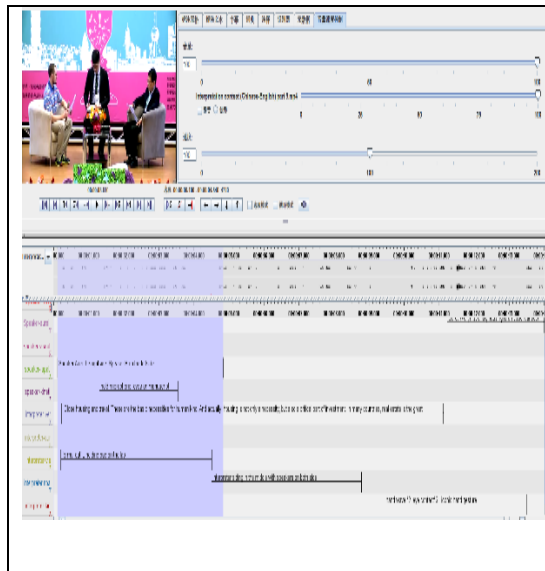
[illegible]

100

0 50 100

Intergestural commentary (Chinese-English) shot 3 ask

0 25 50 75 100

100

0 100 200

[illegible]

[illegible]

Close housing and small. These are the basic necessities for human lives. And actually housing is not only a necessity, but also a status symbol for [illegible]

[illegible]